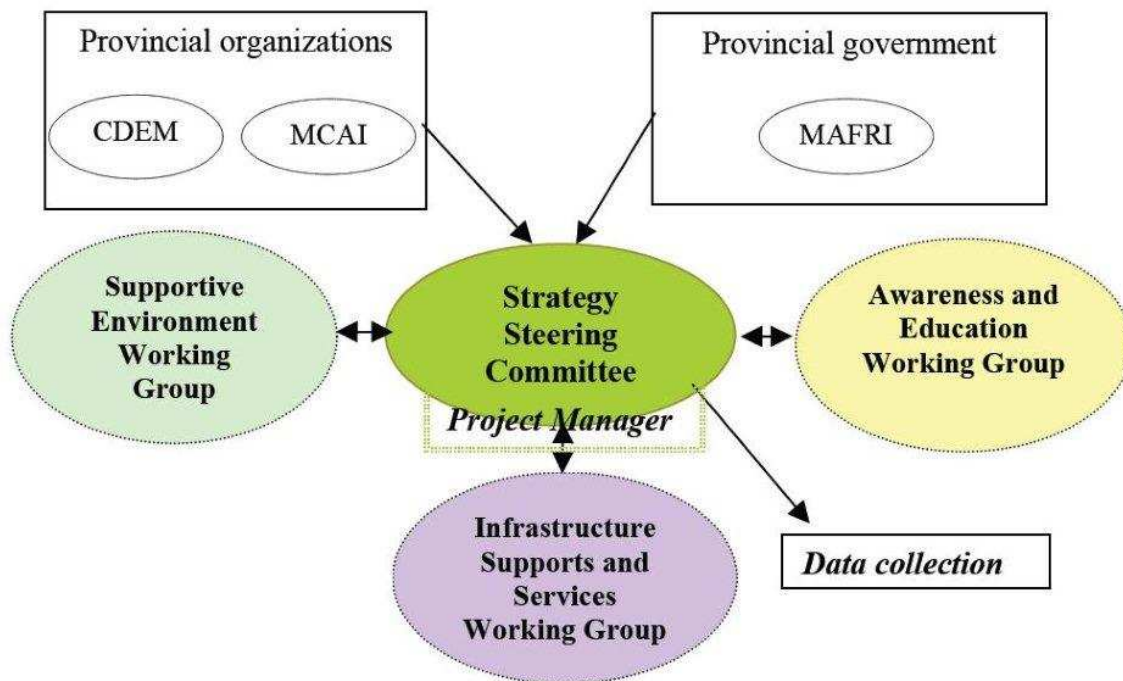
Provincial organizations

CDEM

MCAI

Provincial government

MAFRI

Supportive Environment Working Group

Strategy Steering Committee

Project Manager

Awareness and Education Working Group

Infrastructure Supports and Services Working Group

Data collection